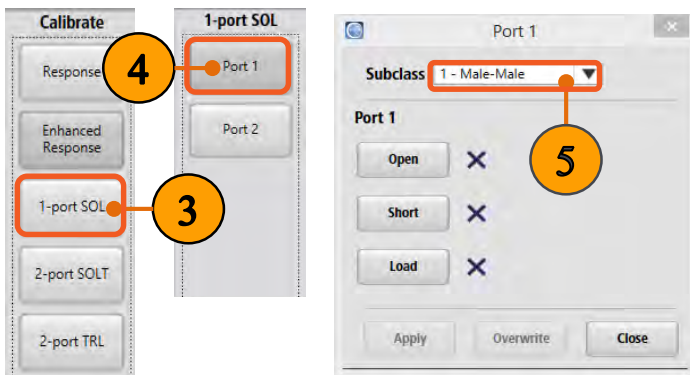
Calibrate

Response

Enhanced Response

1-port SOL

2-port SOLT

2-port TRL

1-port SOL

Port 1

Port 2

4

3

Port 1

Subclass 1 - Male-Male

Port 1

Open ✕

Short ✕

Load ✕

5

Apply

Overwrite

Close